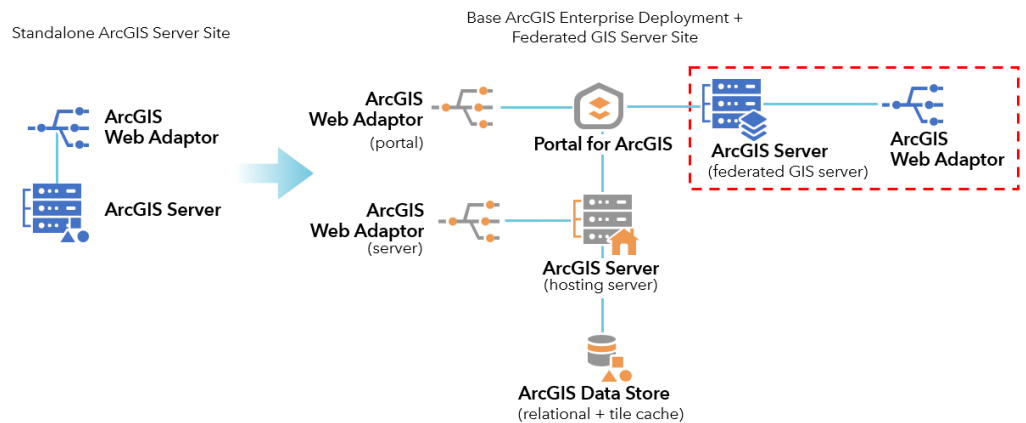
Standalone ArcGIS Server Site

ArcGIS Web Adaptor

ArcGIS Server

Base ArcGIS Enterprise Deployment + Federated GIS Server Site

ArcGIS Web Adaptor (portal)

Portal for ArcGIS

ArcGIS Server (federated GIS server)

ArcGIS Web Adaptor

ArcGIS Web Adaptor (server)

ArcGIS Server (hosting server)

ArcGIS Data Store (relational + tile cache)